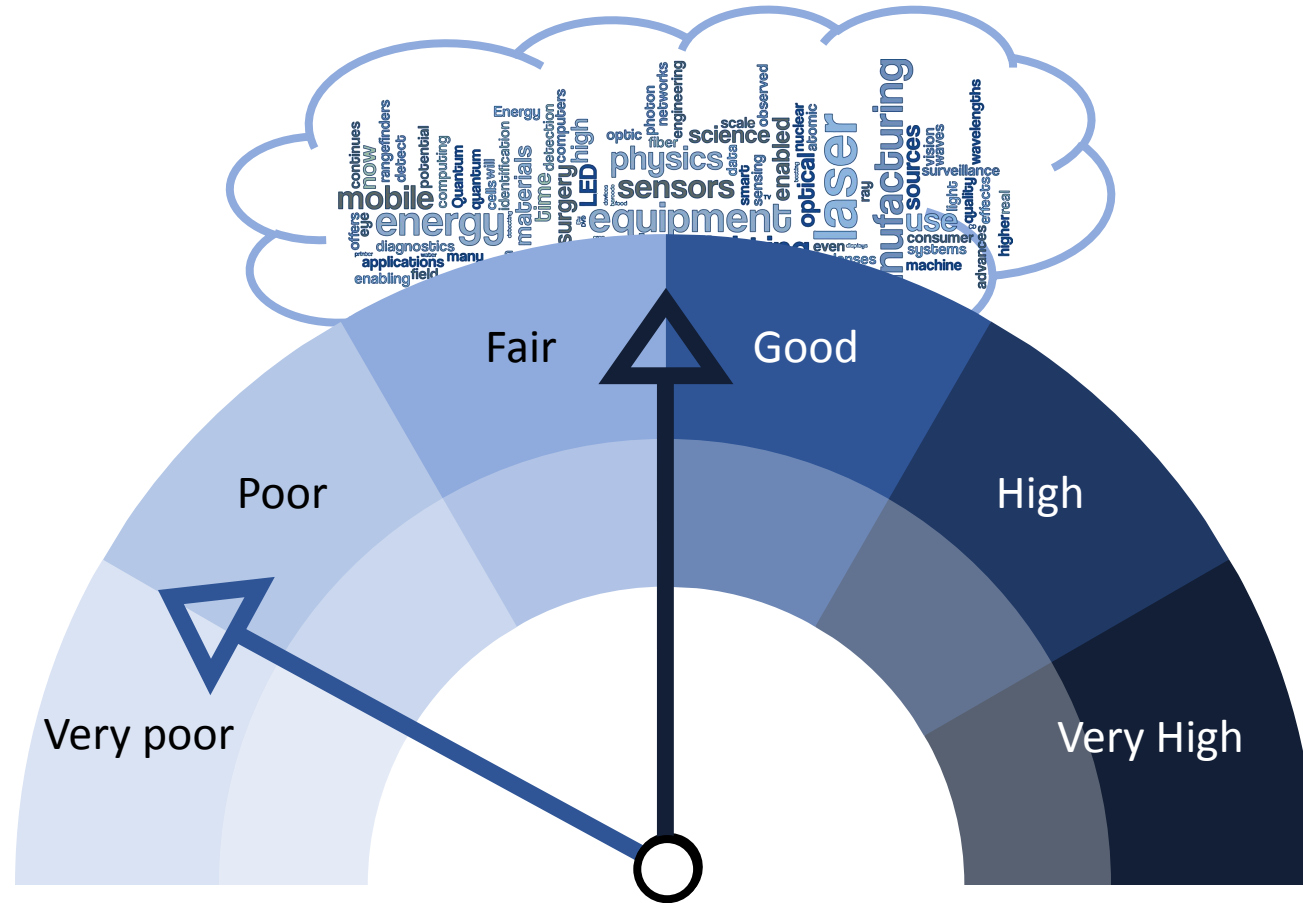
offers eye continues now rangefinders mobile detect potential Quantum computing energy cells will identification diagnostics applications enabling field manu printer materials detection time surgery Energy computers high LED physics optic fiber photon networks engineering sensors equipment science scale data smart sensing observed enabled nuclear atomic optical laser even ray manufacturing sources use consumer systems machine vision waves surveillance light quality effects advances wavelengths higher real

Fair

Good

Poor

High

Very poor

Very High